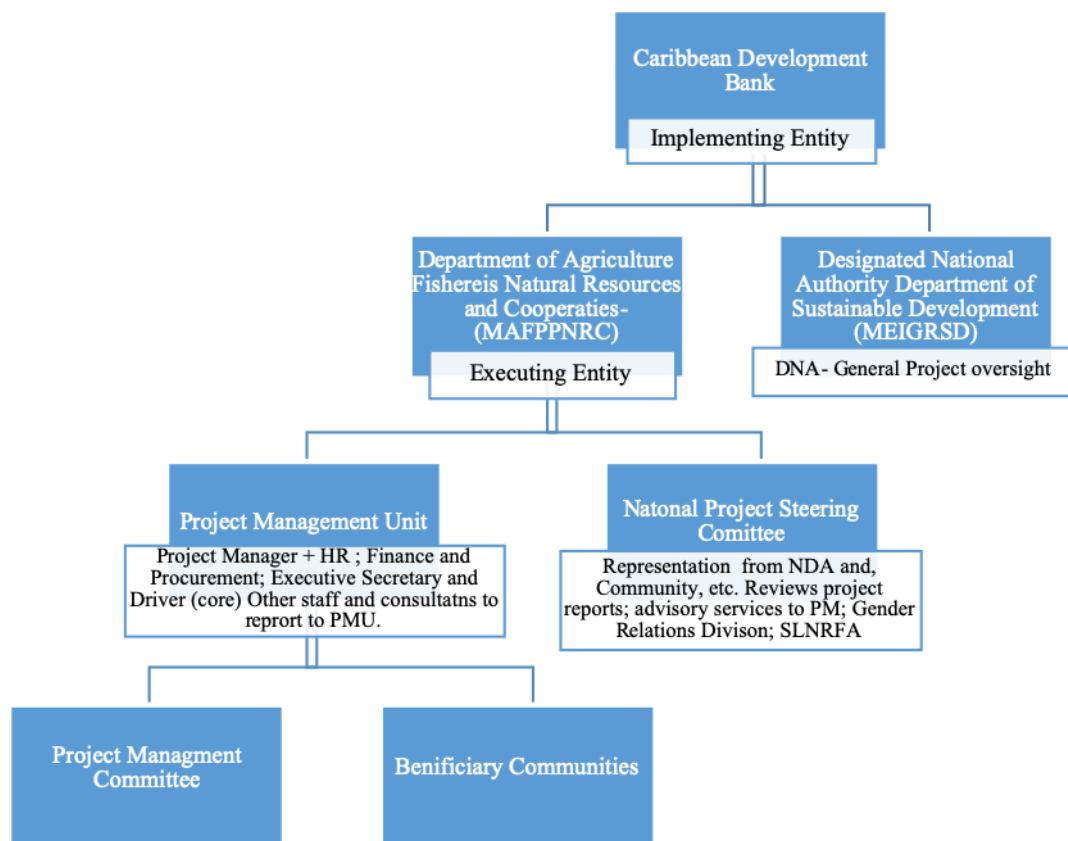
Caribbean Development Bank

Implementing Entity

Department of Agriculture Fishereis Natural Resources and Cooperaties- (MAFPPNRC)

Executing Entity

Designated National Authority Department of Sustainable Development (MEIGRSD)

DNA- General Project oversight

Project Management Unit

Project Manager + HR ; Finance and Procurement; Executive Secretary and Driver (core) Other staff and consultatns to reprort to PMU.

Natonal Project Steering Comittee

Representation from NDA and, Community, etc. Reviews project reports; advisory services to PM; Gender Relations Divison; SLNRFA

Project Managment Committee

Benificiary Communities